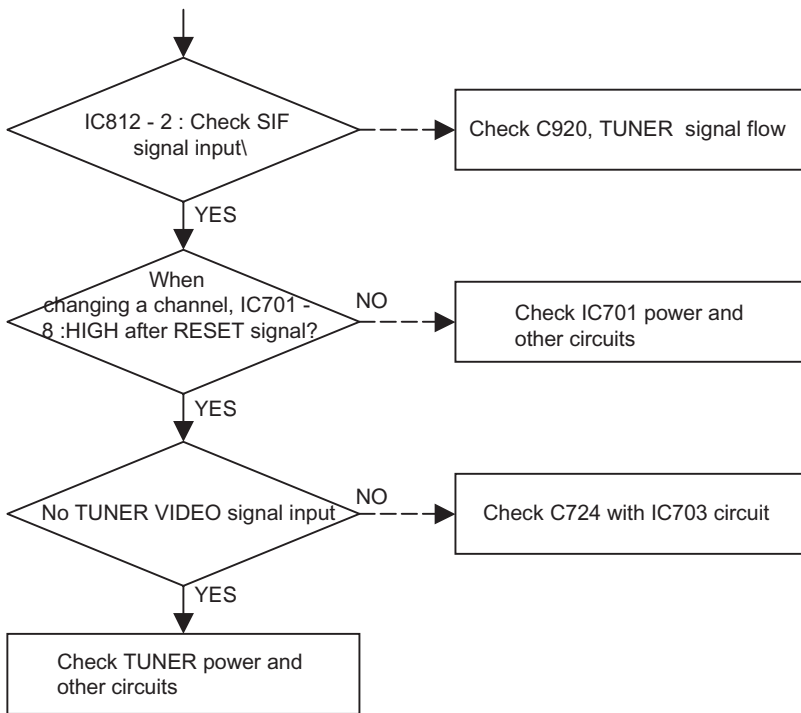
IC812 - 2 : Check SIF signal input\

Check C920, TUNER signal flow

YES

When changing a channel, IC701 - 8 :HIGH after RESET signal?

NO

Check IC701 power and other circuits

YES

No TUNER VIDEO signal input

NO

Check C724 with IC703 circuit

YES

Check TUNER power and other circuits